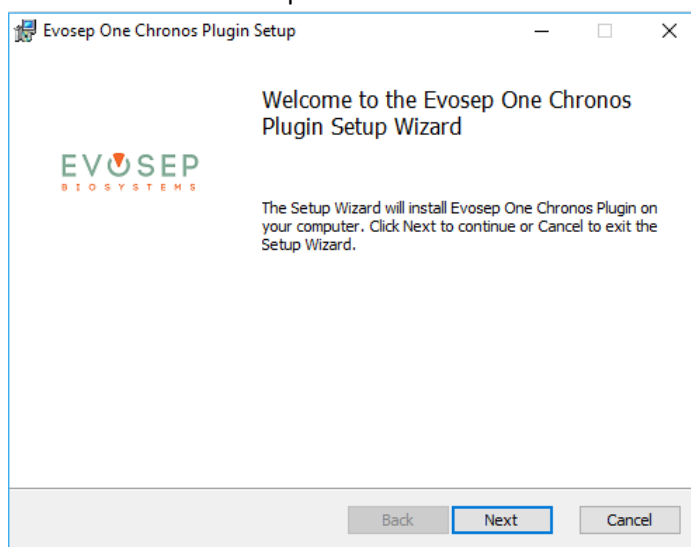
Evosep One Chronos Plugin Setup

EVOSEP
BIOSYSTEMS

Welcome to the Evosep One Chronos Plugin Setup Wizard

The Setup Wizard will install Evosep One Chronos Plugin on your computer. Click Next to continue or Cancel to exit the Setup Wizard.

Back Next Cancel